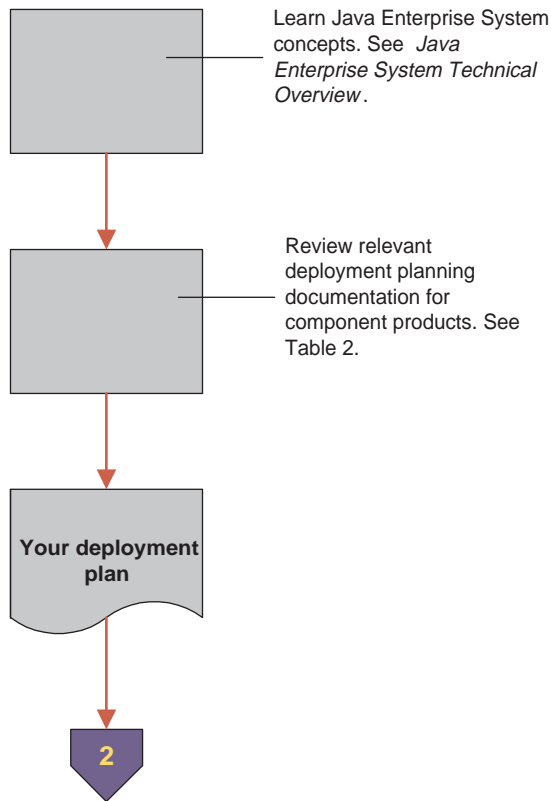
Learn Java Enterprise System concepts. See *Java Enterprise System Technical Overview*.

Review relevant deployment planning documentation for component products. See Table 2.

Your deployment plan

2